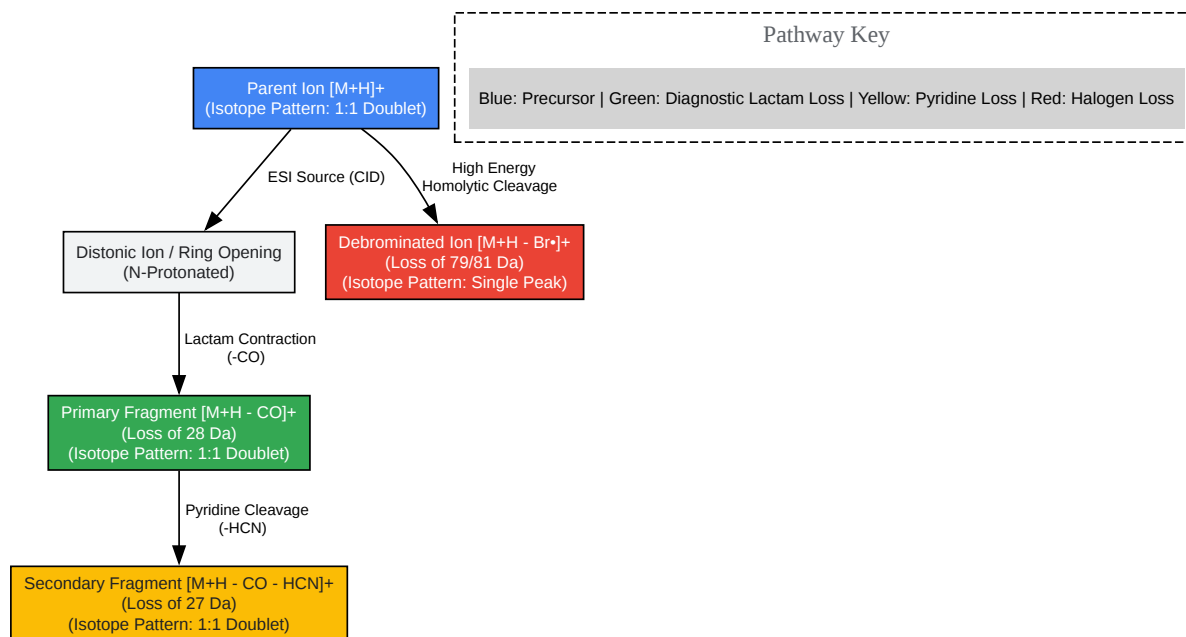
Pathway Key

Blue: Precursor | Green: Diagnostic Lactam Loss | Yellow: Pyridine Loss | Red: Halogen Loss

Parent Ion [M+H]+
(Isotope Pattern: 1:1 Doublet)

ESI Source (CID)

High Energy
Homolytic Cleavage

Distonic Ion / Ring Opening
(N-Protonated)

Debrominated Ion [M+H - Br•]+
(Loss of 79/81 Da)
(Isotope Pattern: Single Peak)

Lactam Contraction
(-CO)

Primary Fragment [M+H - CO]+
(Loss of 28 Da)
(Isotope Pattern: 1:1 Doublet)

Pyridine Cleavage
(-HCN)

Secondary Fragment [M+H - CO - HCN]+
(Loss of 27 Da)
(Isotope Pattern: 1:1 Doublet)